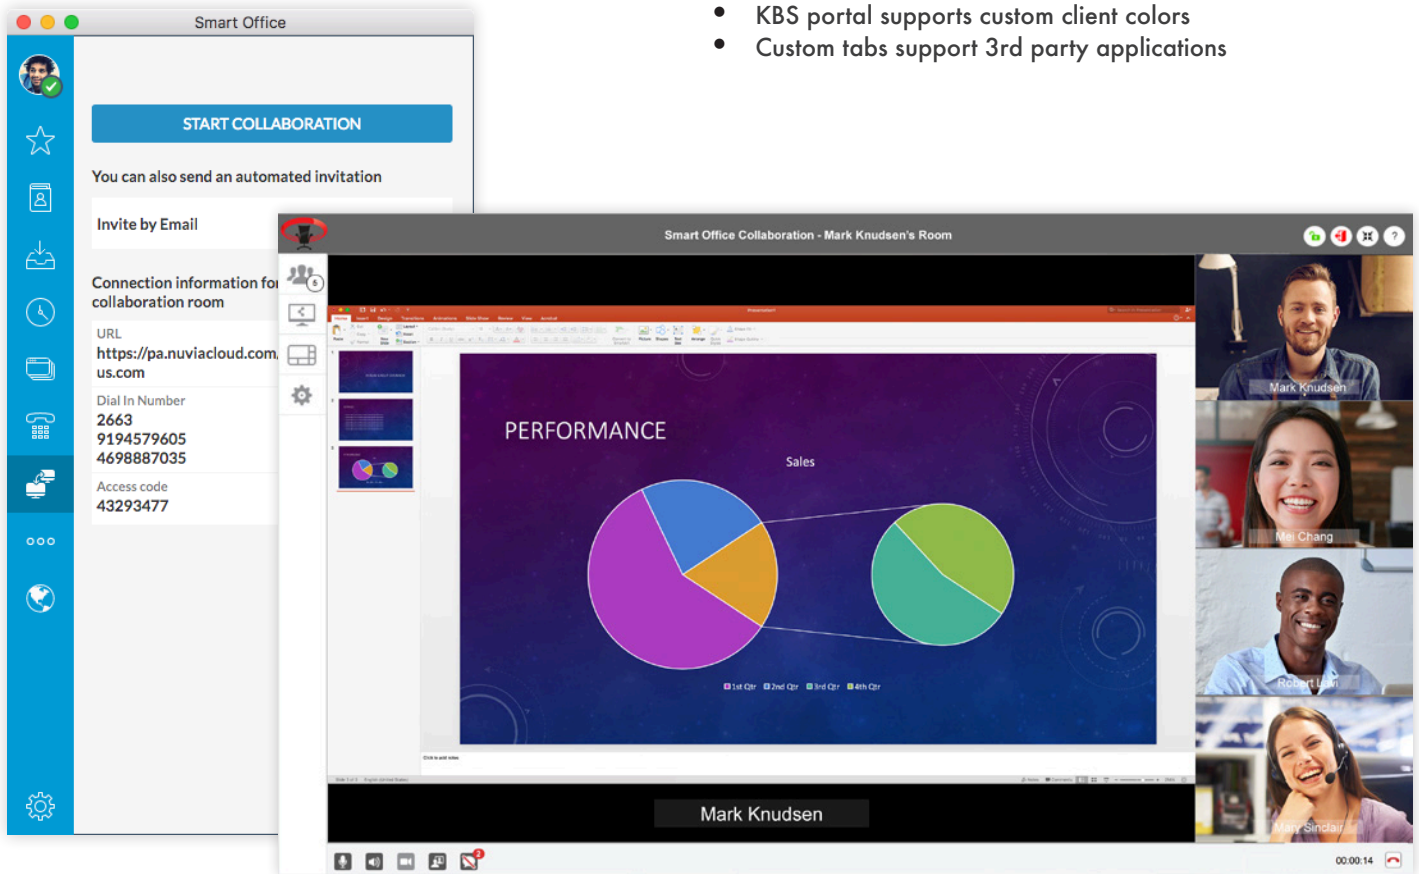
• KBS portal supports custom client colors
• Custom tabs support 3rd party applications

Smart Office

START COLLABORATION

You can also send an automated invitation

Invite by Email

Connection information fo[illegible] collaboration room

URL
https://pa.nuviacloud.com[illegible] us.com

Dial In Number
2663
9194579605
4698887035

Access code
43293477

Smart Office Collaboration - Mark Knudsen's Room

PERFORMANCE

Sales

1st Qtr 2nd Qtr 3rd Qtr 4th Qtr

Mark Knudsen

Mark Knudsen

Mei Chang

Robert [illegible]

Mary Sinclair

00:00:14